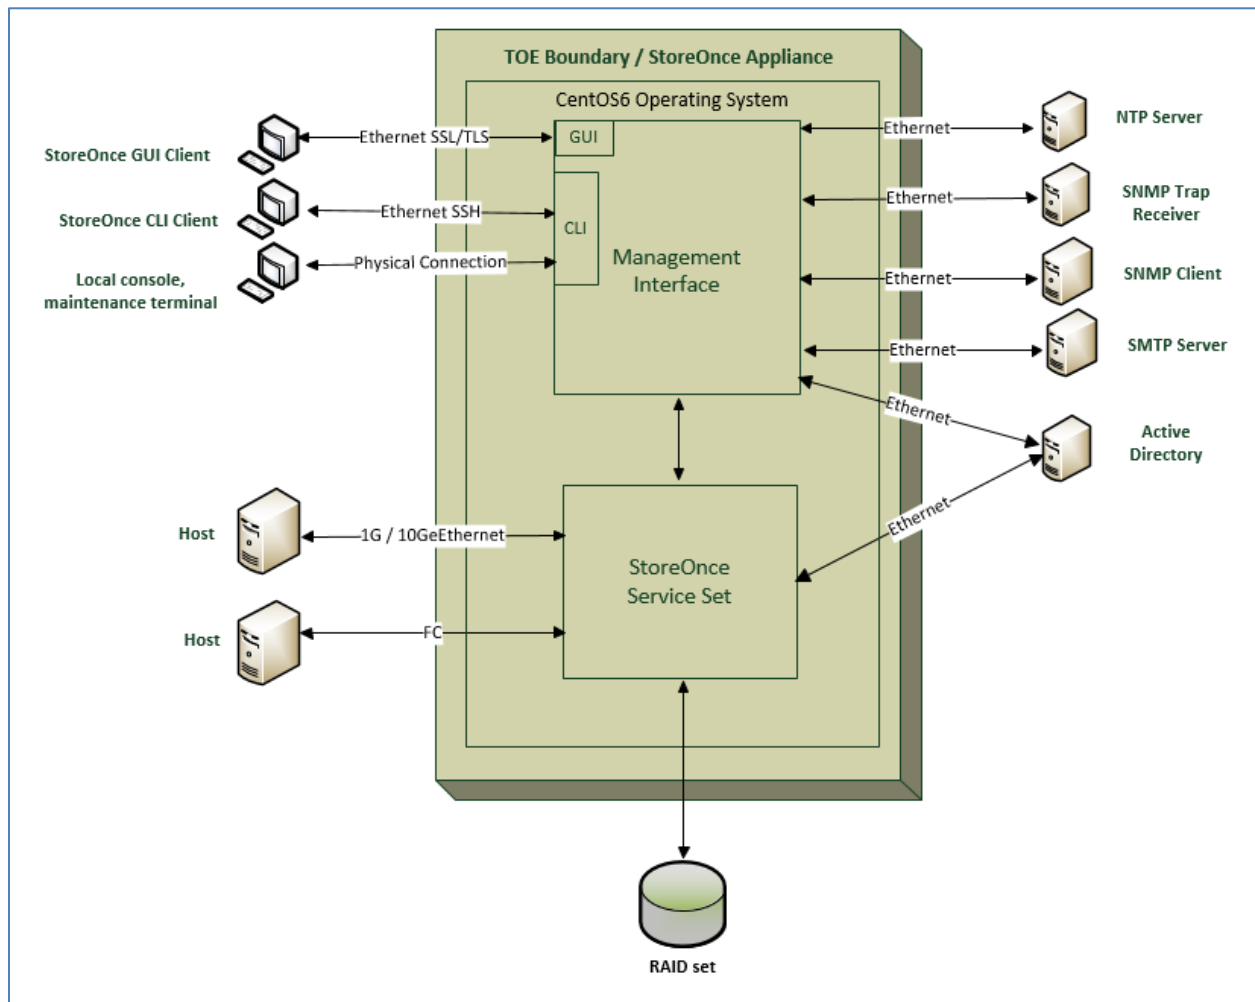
TOE Boundary / StoreOnce Appliance

CentOS6 Operating System

StoreOnce GUI Client

Ethernet SSL/TLS

GUI

StoreOnce CLI Client

Ethernet SSH

CLI

Local console, maintenance terminal

Physical Connection

Management Interface

Ethernet

NTP Server

Ethernet

SNMP Trap Receiver

Ethernet

SNMP Client

Ethernet

SMTP Server

Ethernet

Active Directory

Ethernet

Host

1G / 10GeEthernet

StoreOnce Service Set

Host

FC

RAID set